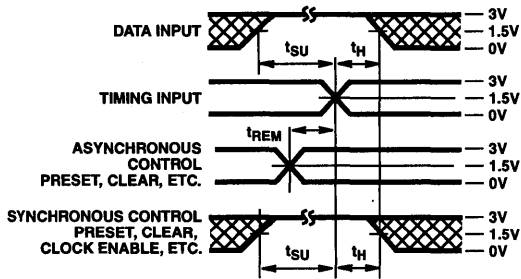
DATA INPUT

3V
1.5V
0V

$t_{SU}$ $t_H$

TIMING INPUT

3V
1.5V
0V

$t_{REM}$

ASYNCHRONOUS CONTROL PRESET, CLEAR, ETC.

3V
1.5V
0V

SYNCHRONOUS CONTROL PRESET, CLEAR, CLOCK ENABLE, ETC.

3V
1.5V
0V

$t_{SU}$ $t_H$